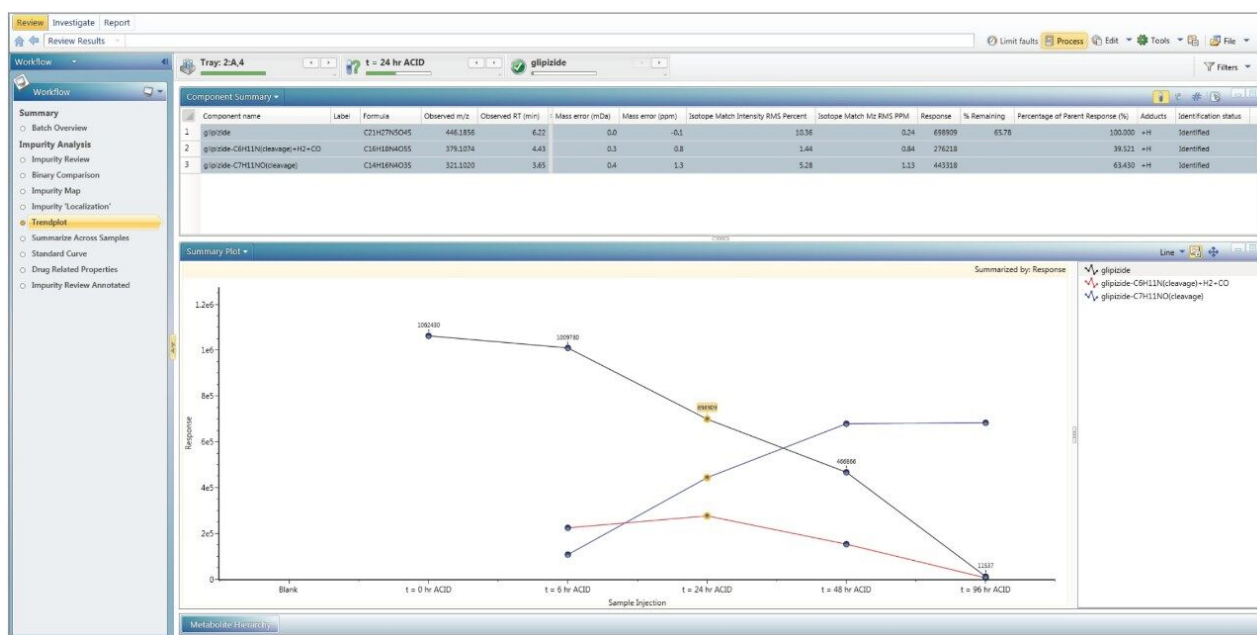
Review Investigate Report

Review Results

Limit faults Process Edit Tools File

Workflow

Tray: 2:A,4 t = 24 hr ACID glipizide

Filters

Workflow

Summary
Batch Overview
Impurity Analysis
Impurity Review
Binary Comparison
Impurity Map
Impurity 'Localization'
Trendplot
Summarize Across Samples
Standard Curve
Drug Related Properties
Impurity Review Annotated

Component Summary

| | Component name | Label | Formula | Observed m/z | Observed RT (min) | Mass error (mDa) | Mass error (ppm) | Isotope Match Intensity RMS Percent | Isotope Match Mz RMS PPM | Response | % Remaining | Percentage of Parent Response (%) | Adducts | Identification status |
|---|---|---|---|---|---|---|---|---|---|---|---|---|---|---|
| 1 | glipizide | | C21H27N5O4S | 446.1856 | 6.22 | 0.0 | -0.1 | 10.36 | 0.24 | 698909 | 65.78 | 100.000 | +H | Identified |
| 2 | glipizide-C6H11N(cleavage)+H2=CO | | C16H18N4O5S | 379.1074 | 4.43 | 0.3 | 0.8 | 1.44 | 0.84 | 276218 | | 39.521 | +H | Identified |
| 3 | glipizide-C7H11NO(cleavage) | | C14H16N4O3S | 321.1020 | 3.65 | 0.4 | 1.3 | 5.28 | 1.13 | 443318 | | 63.430 | +H | Identified |

Summary Plot

Line

Summarized by: Response

glipizide
glipizide-C6H11N(cleavage)+H2=CO
glipizide-C7H11NO(cleavage)

1.2e6
1e6
8e5
6e5
4e5
2e5
0

Response

1062430
1009780
698909
466886
11537

Blank
t = 0 hr ACID
t = 6 hr ACID
t = 24 hr ACID
t = 48 hr ACID
t = 96 hr ACID

Sample Injection

Metabolite Hierarchy